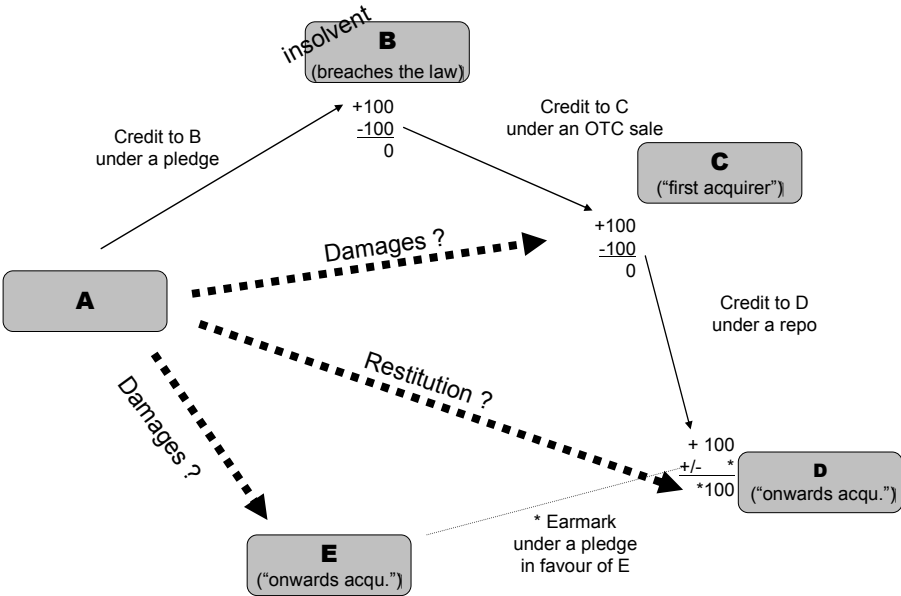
insolvent

B
(breaches the law)

+100
-100
0

Credit to B
under a pledge

Credit to C
under an OTC sale

C
("first acquirer")

+100
-100
0

Damages ?

A

Credit to D
under a repo

Restitution ?

Damages ?

+ 100
+/- *
*100

D
("onwards acqu.")

* Earmark
under a pledge
in favour of E

E
("onwards acqu.")